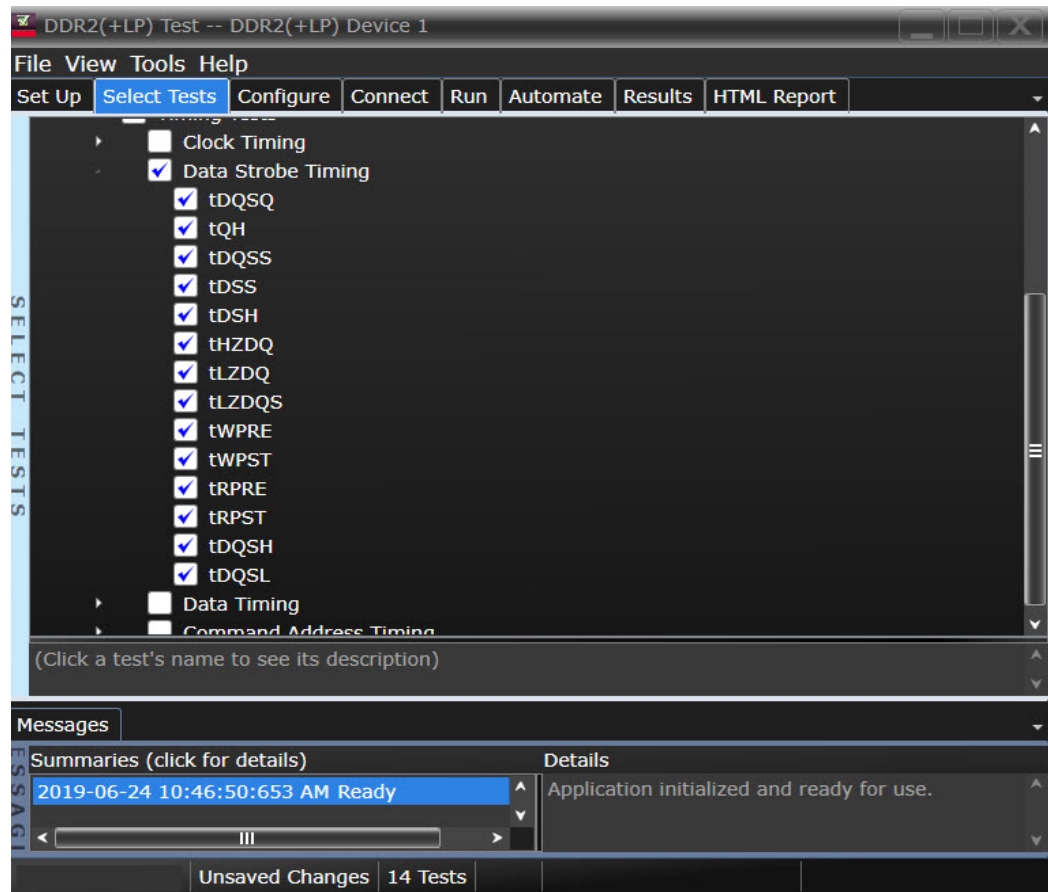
DDR2(+LP) Test -- DDR2(+LP) Device 1

File View Tools Help

Set Up | Select Tests | Configure | Connect | Run | Automate | Results | HTML Report

SELECT TESTS

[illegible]
Clock Timing
Data Strobe Timing
tDQSQ
tQH
tDQSS
tDSS
tDSH
tHZDQ
tLZDQ
tLZDQS
tWPRE
tWPST
tRPRE
tRPST
tDQSH
tDQSL
Data Timing
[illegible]

(Click a test's name to see its description)

Messages

ESSAGI

Summaries (click for details)
2019-06-24 10:46:50:653 AM Ready

Details
Application initialized and ready for use.

Unsaved Changes | 14 Tests